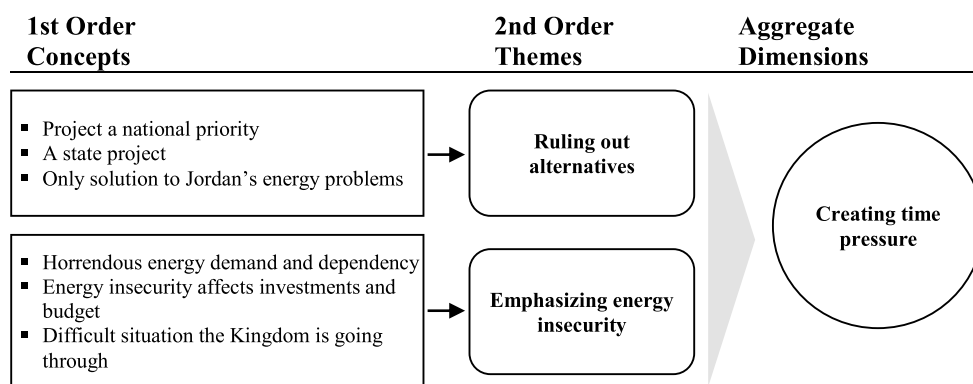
1st Order Concepts

2nd Order Themes

Aggregate Dimensions

- Project a national priority
- A state project
- Only solution to Jordan's energy problems

Ruling out alternatives

- Horrendous energy demand and dependency
- Energy insecurity affects investments and budget
- Difficult situation the Kingdom is going through

Emphasizing energy insecurity

Creating time pressure